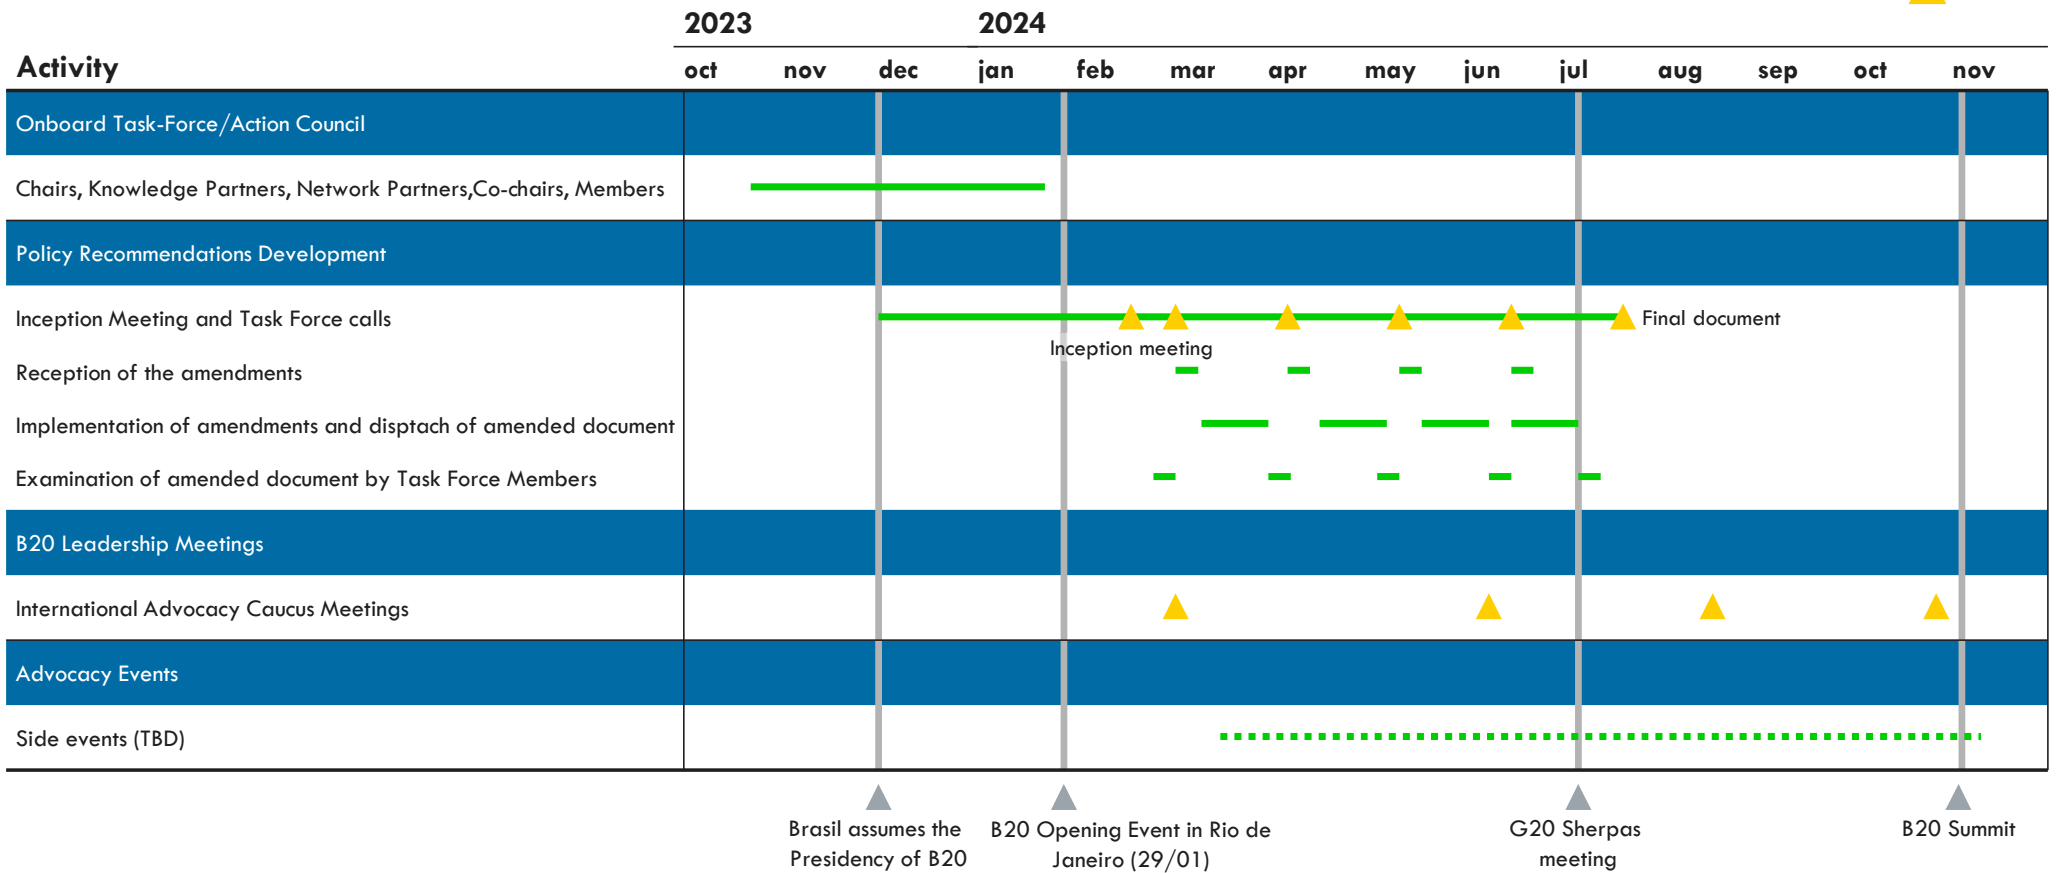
| Activity | 2023 oct | nov | dec | 2024 jan | feb | mar | apr | may | jun | jul | aug | sep | oct | nov |
|---|---|---|---|---|---|---|---|---|---|---|---|---|---|---|
| Onboard Task-Force/Action Council | | | | | | | | | | | | | | |
| Chairs, Knowledge Partners, Network Partners,Co-chairs, Members | | | | | | | | | | | | | | |
| Policy Recommendations Development | | | | | | | | | | | | | | |
| Inception Meeting and Task Force calls | | | | | Inception meeting | | | | | Final document | | | | |
| Reception of the amendments | | | | | | | | | | | | | | |
| Implementation of amendments and disptach of amended document | | | | | | | | | | | | | | |
| Examination of amended document by Task Force Members | | | | | | | | | | | | | | |
| B20 Leadership Meetings | | | | | | | | | | | | | | |
| International Advocacy Caucus Meetings | | | | | | | | | | | | | | |
| Advocacy Events | | | | | | | | | | | | | | |
| Side events (TBD) | | | | | | | | | | | | | | |

Brasil assumes the Presidency of B20

B20 Opening Event in Rio de Janeiro (29/01)

G20 Sherpas meeting

B20 Summit